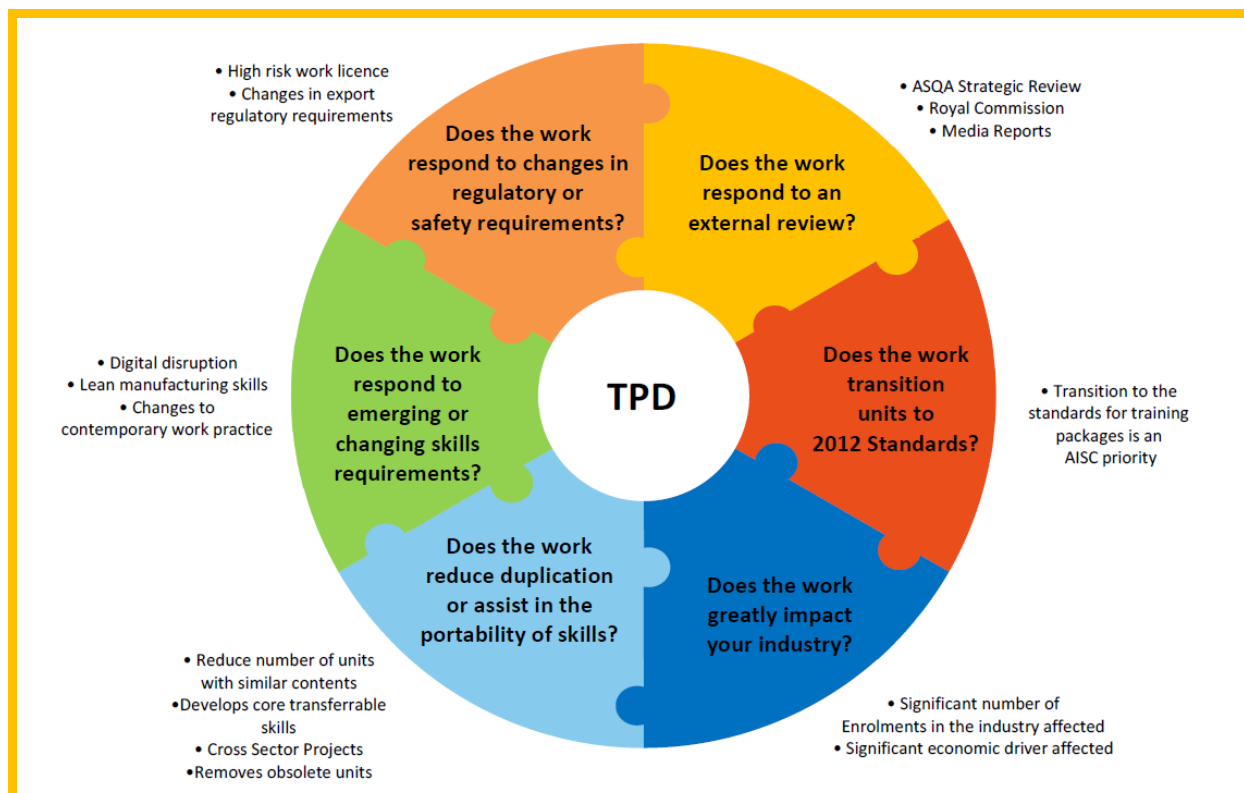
• High risk work licence
• Changes in export regulatory requirements

Does the work respond to changes in regulatory or safety requirements?

• ASQA Strategic Review
• Royal Commission
• Media Reports

Does the work respond to an external review?

• Digital disruption
• Lean manufacturing skills
• Changes to contemporary work practice

Does the work respond to emerging or changing skills requirements?

TPD

Does the work transition units to 2012 Standards?

• Transition to the standards for training packages is an AISC priority

Does the work reduce duplication or assist in the portability of skills?

Does the work greatly impact your industry?

• Reduce number of units with similar contents
•Develops core transferrable skills
• Cross Sector Projects
•Removes obsolete units

• Significant number of Enrolments in the industry affected
• Significant economic driver affected